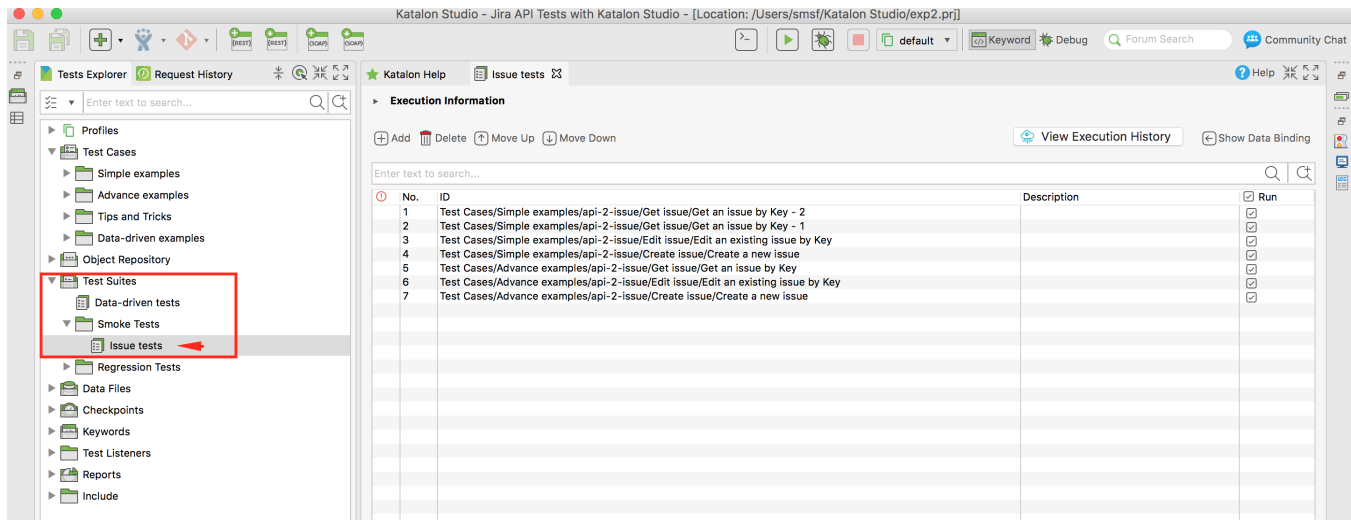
Katalon Studio - Jira API Tests with Katalon Studio - [Location: /Users/smsf/Katalon Studio/exp2.prj]

[REST] [REST] [SOAP] [SOAP]

default

Keyword Debug Forum Search Community Chat

Tests Explorer Request History

Enter text to search...

Profiles
Test Cases
Simple examples
Advance examples
Tips and Tricks
Data-driven examples
Object Repository
Test Suites
Data-driven tests
Smoke Tests
Issue tests
Regression Tests
Data Files
Checkpoints
Keywords
Test Listeners
Reports
Include

Katalon Help Issue tests

Help

Execution Information

Add Delete Move Up Move Down View Execution History Show Data Binding

Enter text to search...

| No. | ID | Description | Run |
|---|---|---|---|
| 1 | Test Cases/Simple examples/api-2-issue/Get issue/Get an issue by Key - 2 | | ☑ |
| 2 | Test Cases/Simple examples/api-2-issue/Get issue/Get an issue by Key - 1 | | ☑ |
| 3 | Test Cases/Simple examples/api-2-issue/Edit issue/Edit an existing issue by Key | | ☑ |
| 4 | Test Cases/Simple examples/api-2-issue/Create issue/Create a new issue | | ☑ |
| 5 | Test Cases/Advance examples/api-2-issue/Get issue/Get an issue by Key | | ☑ |
| 6 | Test Cases/Advance examples/api-2-issue/Edit issue/Edit an existing issue by Key | | ☑ |
| 7 | Test Cases/Advance examples/api-2-issue/Create issue/Create a new issue | | ☑ |